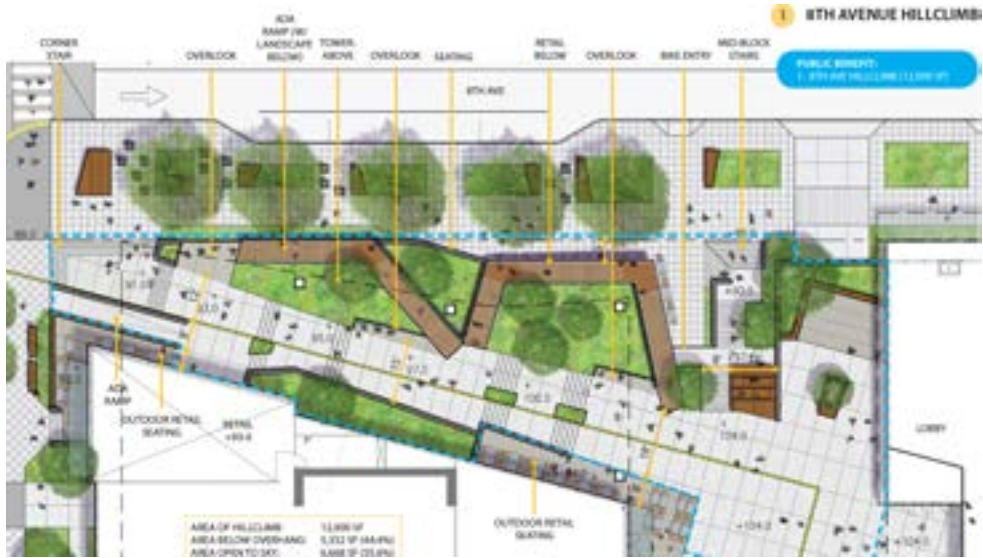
1 8TH AVENUE HILLCLIMB

CORNER STAIR

OVERLOOK

ADA RAMP (W/ LANDSCAPE BELOW)

TOWER ABOVE

OVERLOOK

SEATING

RETAIL BELOW

OVERLOOK

BIKE ENTRY

MID-BLOCK STAIRS

PUBLIC BENEFIT:
1. 8TH AVE HILLCLIMB (12,000 SF)

8TH AVE

ADA RAMP

OUTDOOR RETAIL SEATING

RETAIL +93.0

OUTDOOR RETAIL SEATING

LOBBY

AREA OF HILLCLIMB: 12,600 SF
AREA BELOW OVERHANG: 5,332 SF (44.4%)
AREA OPEN TO SKY: 6,668 SF (55.6%)